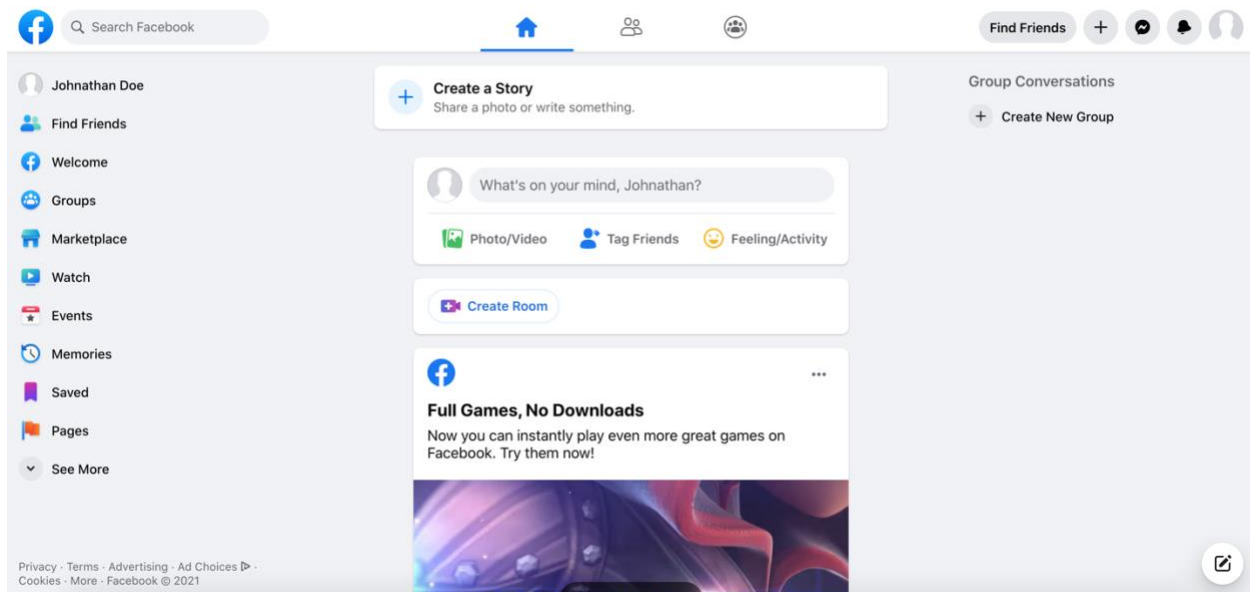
Search Facebook

Find Friends

Johnathan Doe
Find Friends
Welcome
Groups
Marketplace
Watch
Events
Memories
Saved
Pages
See More

Privacy · Terms · Advertising · Ad Choices ▷ · Cookies · More · Facebook © 2021

Create a Story
Share a photo or write something.

What's on your mind, Johnathan?

Photo/Video
Tag Friends
Feeling/Activity

Create Room

Full Games, No Downloads
Now you can instantly play even more great games on Facebook. Try them now!

Group Conversations
Create New Group